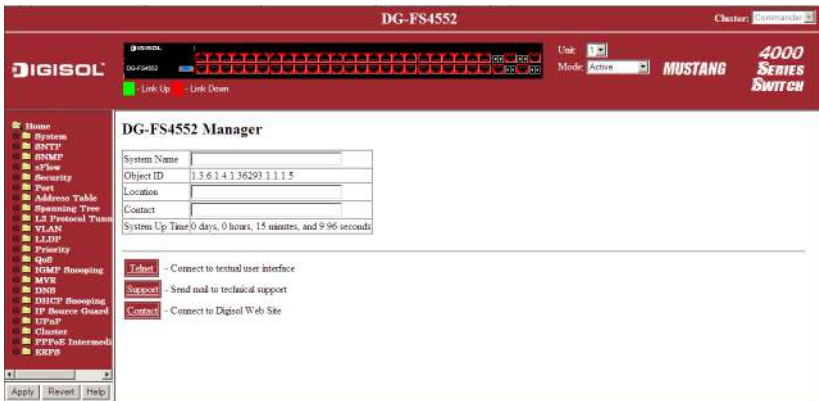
DG-FS4552

Cluster: Commander

DIGISOL

DIGISOL
DG-FS4552

- Link Up - Link Down

Unit: 1
Mode: Active

MUSTANG

4000 SERIES SWITCH

Home
System
SNTP
SNMP
sFlow
Security
Port
Address Table
Spanning Tree
L2 Protocol Tunn
VLAN
LLDP
Priority
QoS
IGMP Snooping
MVR
DNS
DHCP Snooping
IP Source Guard
UPnP
Cluster
PPPoE Intermedi
ERPS

Apply Revert Help

DG-FS4552 Manager

| System Name | |
|---|---|
| Object ID | 1.3.6.1.4.1.36293.1.1.1.5 |
| Location | |
| Contact | |
| System Up Time | 0 days, 0 hours, 15 minutes, and 9.96 seconds |

Telnet - Connect to textual user interface

Support - Send mail to technical support

Contact - Connect to Digisol Web Site